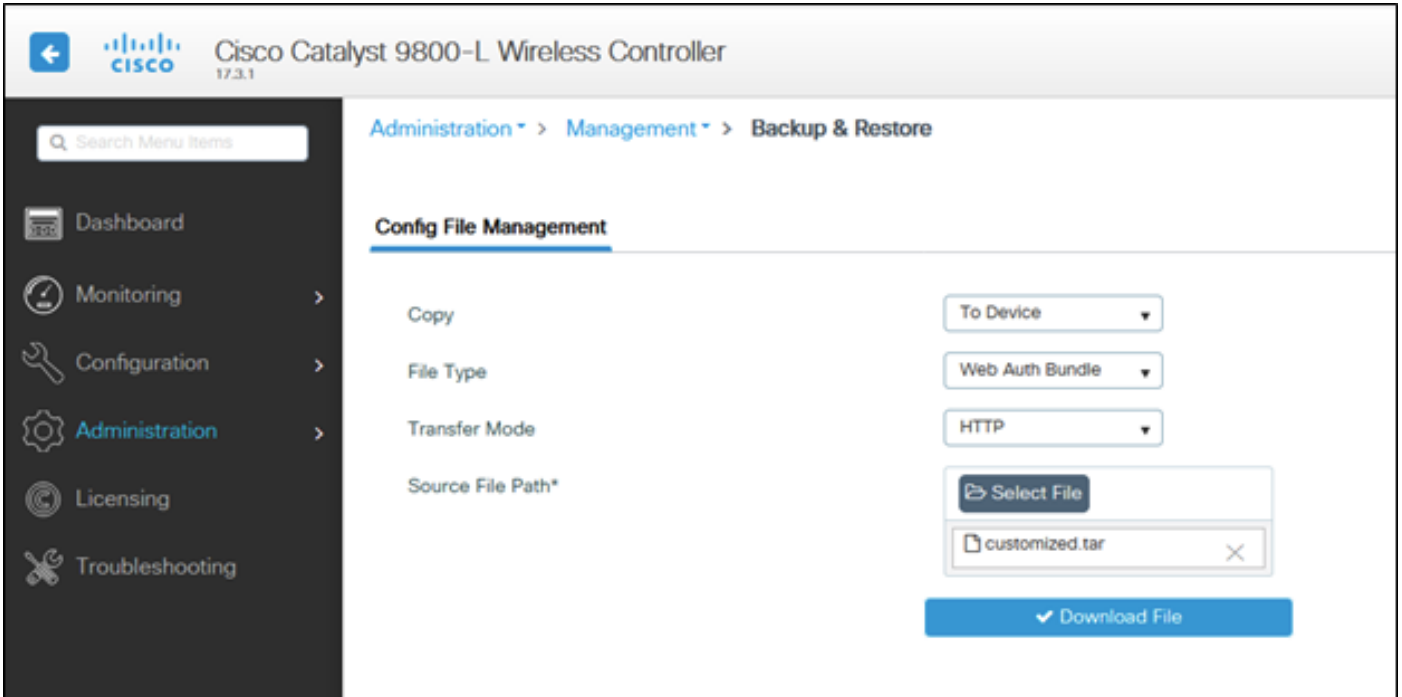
cisco Cisco Catalyst 9800-L Wireless Controller
17.3.1

Search Menu Items

Dashboard

Monitoring

Configuration

Administration

Licensing

Troubleshooting

Administration > Management > Backup & Restore

Config File Management

Copy | To Device

File Type | Web Auth Bundle

Transfer Mode | HTTP

Source File Path* | Select File

customized.tar

Download File